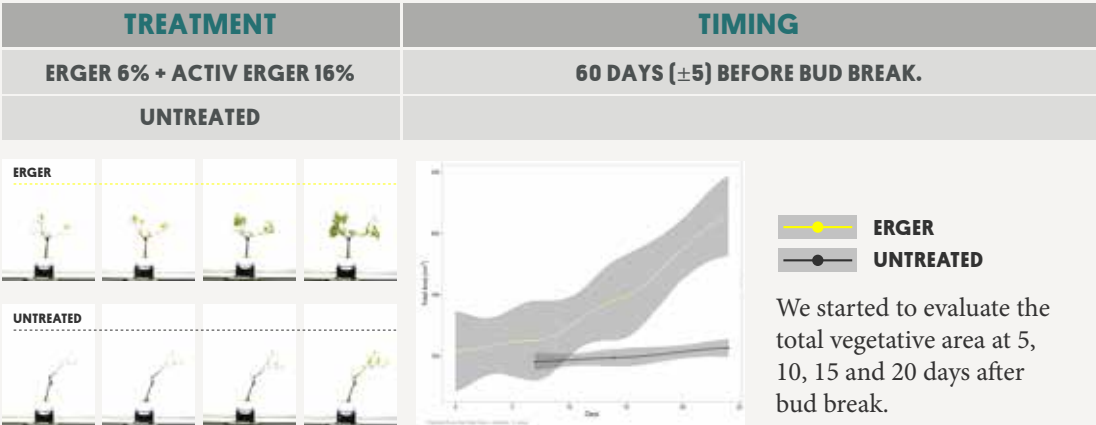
| TREATMENT | TIMING |
|---|---|
| ERGER 6% + ACTIV ERGER 16% | 60 DAYS (±5) BEFORE BUD BREAK. |
| UNTREATED | |

ERGER

UNTREATED

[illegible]

Days

ERGER

UNTREATED

We started to evaluate the total vegetative area at 5, 10, 15 and 20 days after bud break.